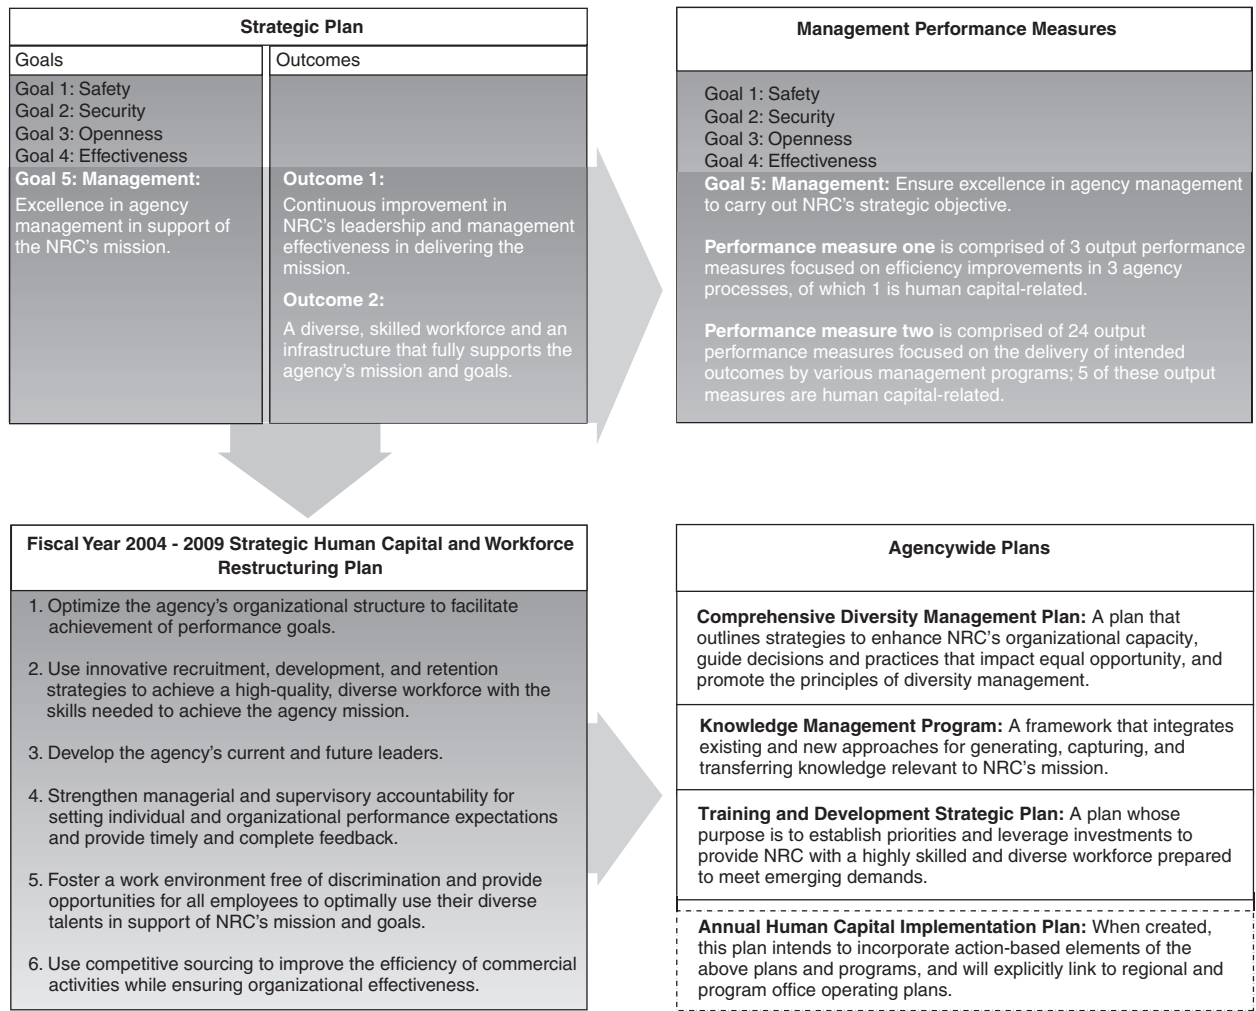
Strategic Plan

Goals

Goal 1: Safety
Goal 2: Security
Goal 3: Openness
Goal 4: Effectiveness

Goal 5: Management:

Excellence in agency management in support of the NRC's mission.

Outcomes

Outcome 1:

Continuous improvement in NRC's leadership and management effectiveness in delivering the mission.

Outcome 2:

A diverse, skilled workforce and an infrastructure that fully supports the agency's mission and goals.

Management Performance Measures

Goal 1: Safety
Goal 2: Security
Goal 3: Openness
Goal 4: Effectiveness

Goal 5: Management: Ensure excellence in agency management to carry out NRC's strategic objective.

Performance measure one is comprised of 3 output performance measures focused on efficiency improvements in 3 agency processes, of which 1 is human capital-related.

Performance measure two is comprised of 24 output performance measures focused on the delivery of intended outcomes by various management programs; 5 of these output measures are human capital-related.

Fiscal Year 2004 - 2009 Strategic Human Capital and Workforce Restructuring Plan

1. Optimize the agency's organizational structure to facilitate achievement of performance goals.

2. Use innovative recruitment, development, and retention strategies to achieve a high-quality, diverse workforce with the skills needed to achieve the agency mission.

3. Develop the agency's current and future leaders.

4. Strengthen managerial and supervisory accountability for setting individual and organizational performance expectations and provide timely and complete feedback.

5. Foster a work environment free of discrimination and provide opportunities for all employees to optimally use their diverse talents in support of NRC's mission and goals.

6. Use competitive sourcing to improve the efficiency of commercial activities while ensuring organizational effectiveness.

Agencywide Plans

Comprehensive Diversity Management Plan: A plan that outlines strategies to enhance NRC's organizational capacity, guide decisions and practices that impact equal opportunity, and promote the principles of diversity management.

Knowledge Management Program: A framework that integrates existing and new approaches for generating, capturing, and transferring knowledge relevant to NRC's mission.

Training and Development Strategic Plan: A plan whose purpose is to establish priorities and leverage investments to provide NRC with a highly skilled and diverse workforce prepared to meet emerging demands.

Annual Human Capital Implementation Plan: When created, this plan intends to incorporate action-based elements of the above plans and programs, and will explicitly link to regional and program office operating plans.